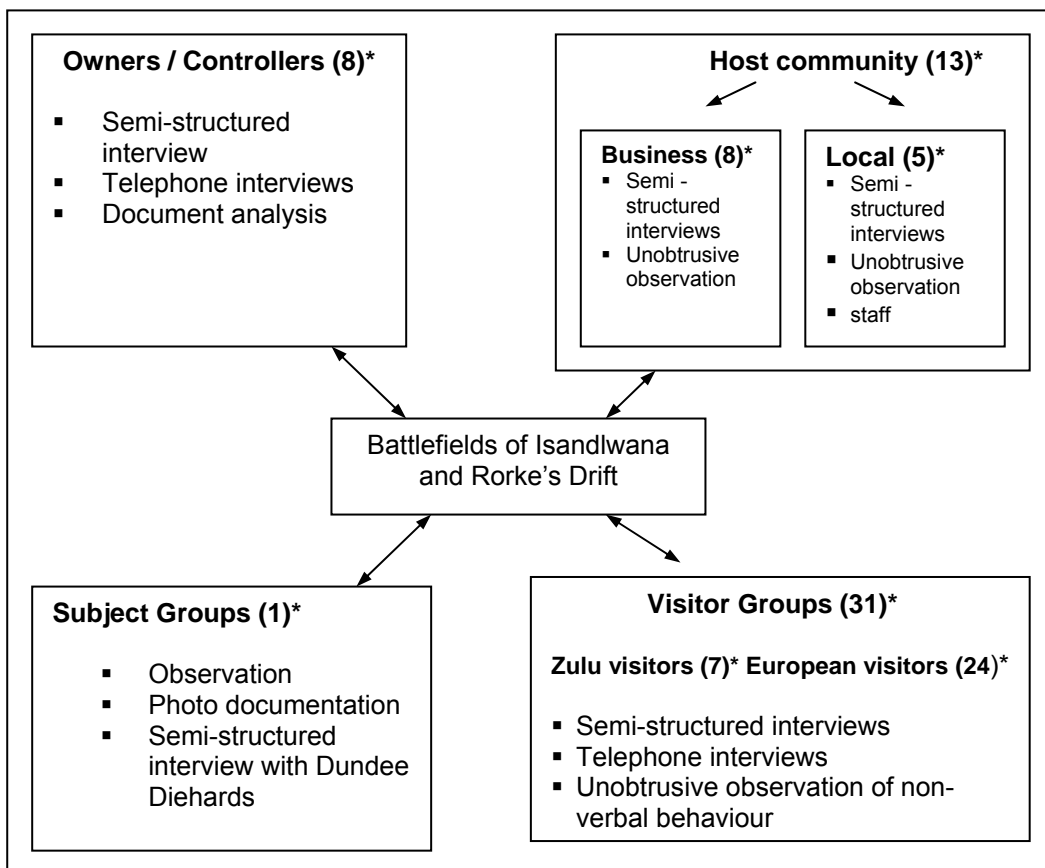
Owners / Controllers (8)*

- Semi-structured interview
- Telephone interviews
- Document analysis

Host community (13)*

Business (8)*
- Semi - structured interviews
- Unobtrusive observation

Local (5)*
- Semi - structured interviews
- Unobtrusive observation
- staff

Battlefields of Isandlwana and Rorke's Drift

Subject Groups (1)*

- Observation
- Photo documentation
- Semi-structured interview with Dundee Diehards

Visitor Groups (31)*

Zulu visitors (7)* European visitors (24)*

- Semi-structured interviews
- Telephone interviews
- Unobtrusive observation of non-verbal behaviour